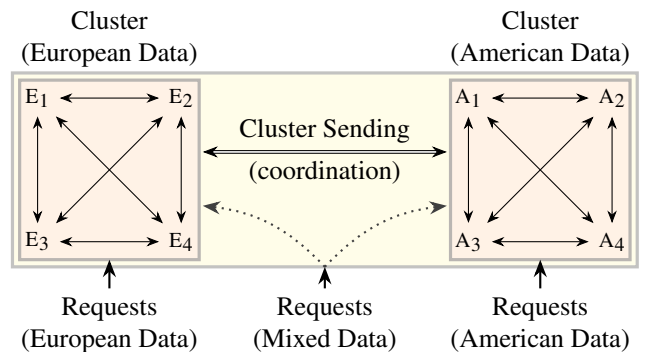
Cluster
(European Data)

Cluster
(American Data)

$E_1$ $E_2$ $E_3$ $E_4$

Cluster Sending
(coordination)

$A_1$ $A_2$ $A_3$ $A_4$

Requests
(European Data)

Requests
(Mixed Data)

Requests
(American Data)